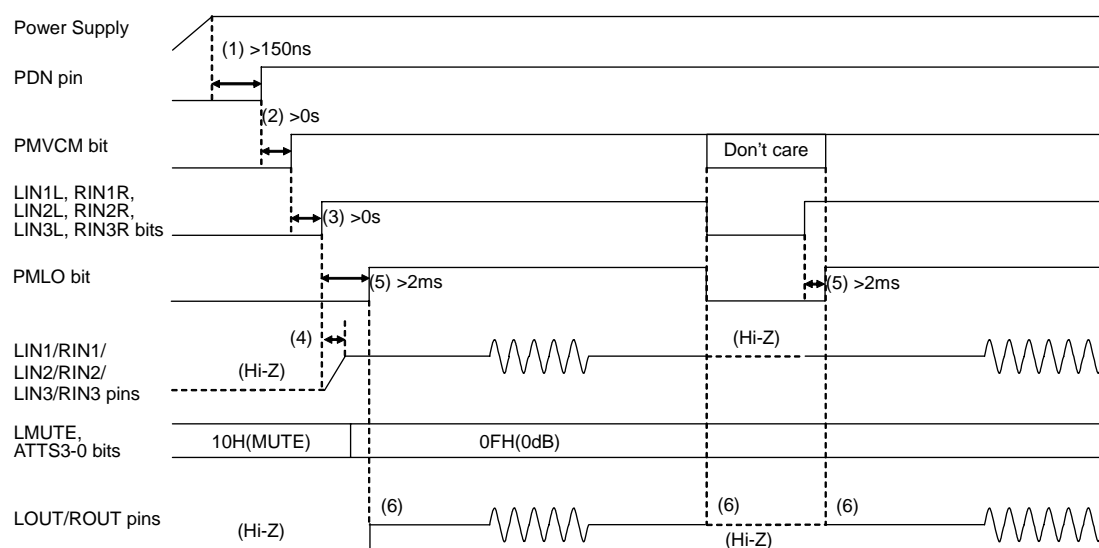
Power Supply

(1) >150ns

PDN pin

(2) >0s

PMVCM bit

Don't care

LIN1L, RIN1R, LIN2L, RIN2R, LIN3L, RIN3R bits

(3) >0s

PMLO bit

(5) >2ms

(5) >2ms

(4)

LIN1/RIN1/ LIN2/RIN2/ LIN3/RIN3 pins

(Hi-Z)

(Hi-Z)

LMUTE, ATTS3-0 bits

10H(MUTE)

0FH(0dB)

LOUT/ROUT pins

(Hi-Z)

(6)

(6)

(6)

(Hi-Z)